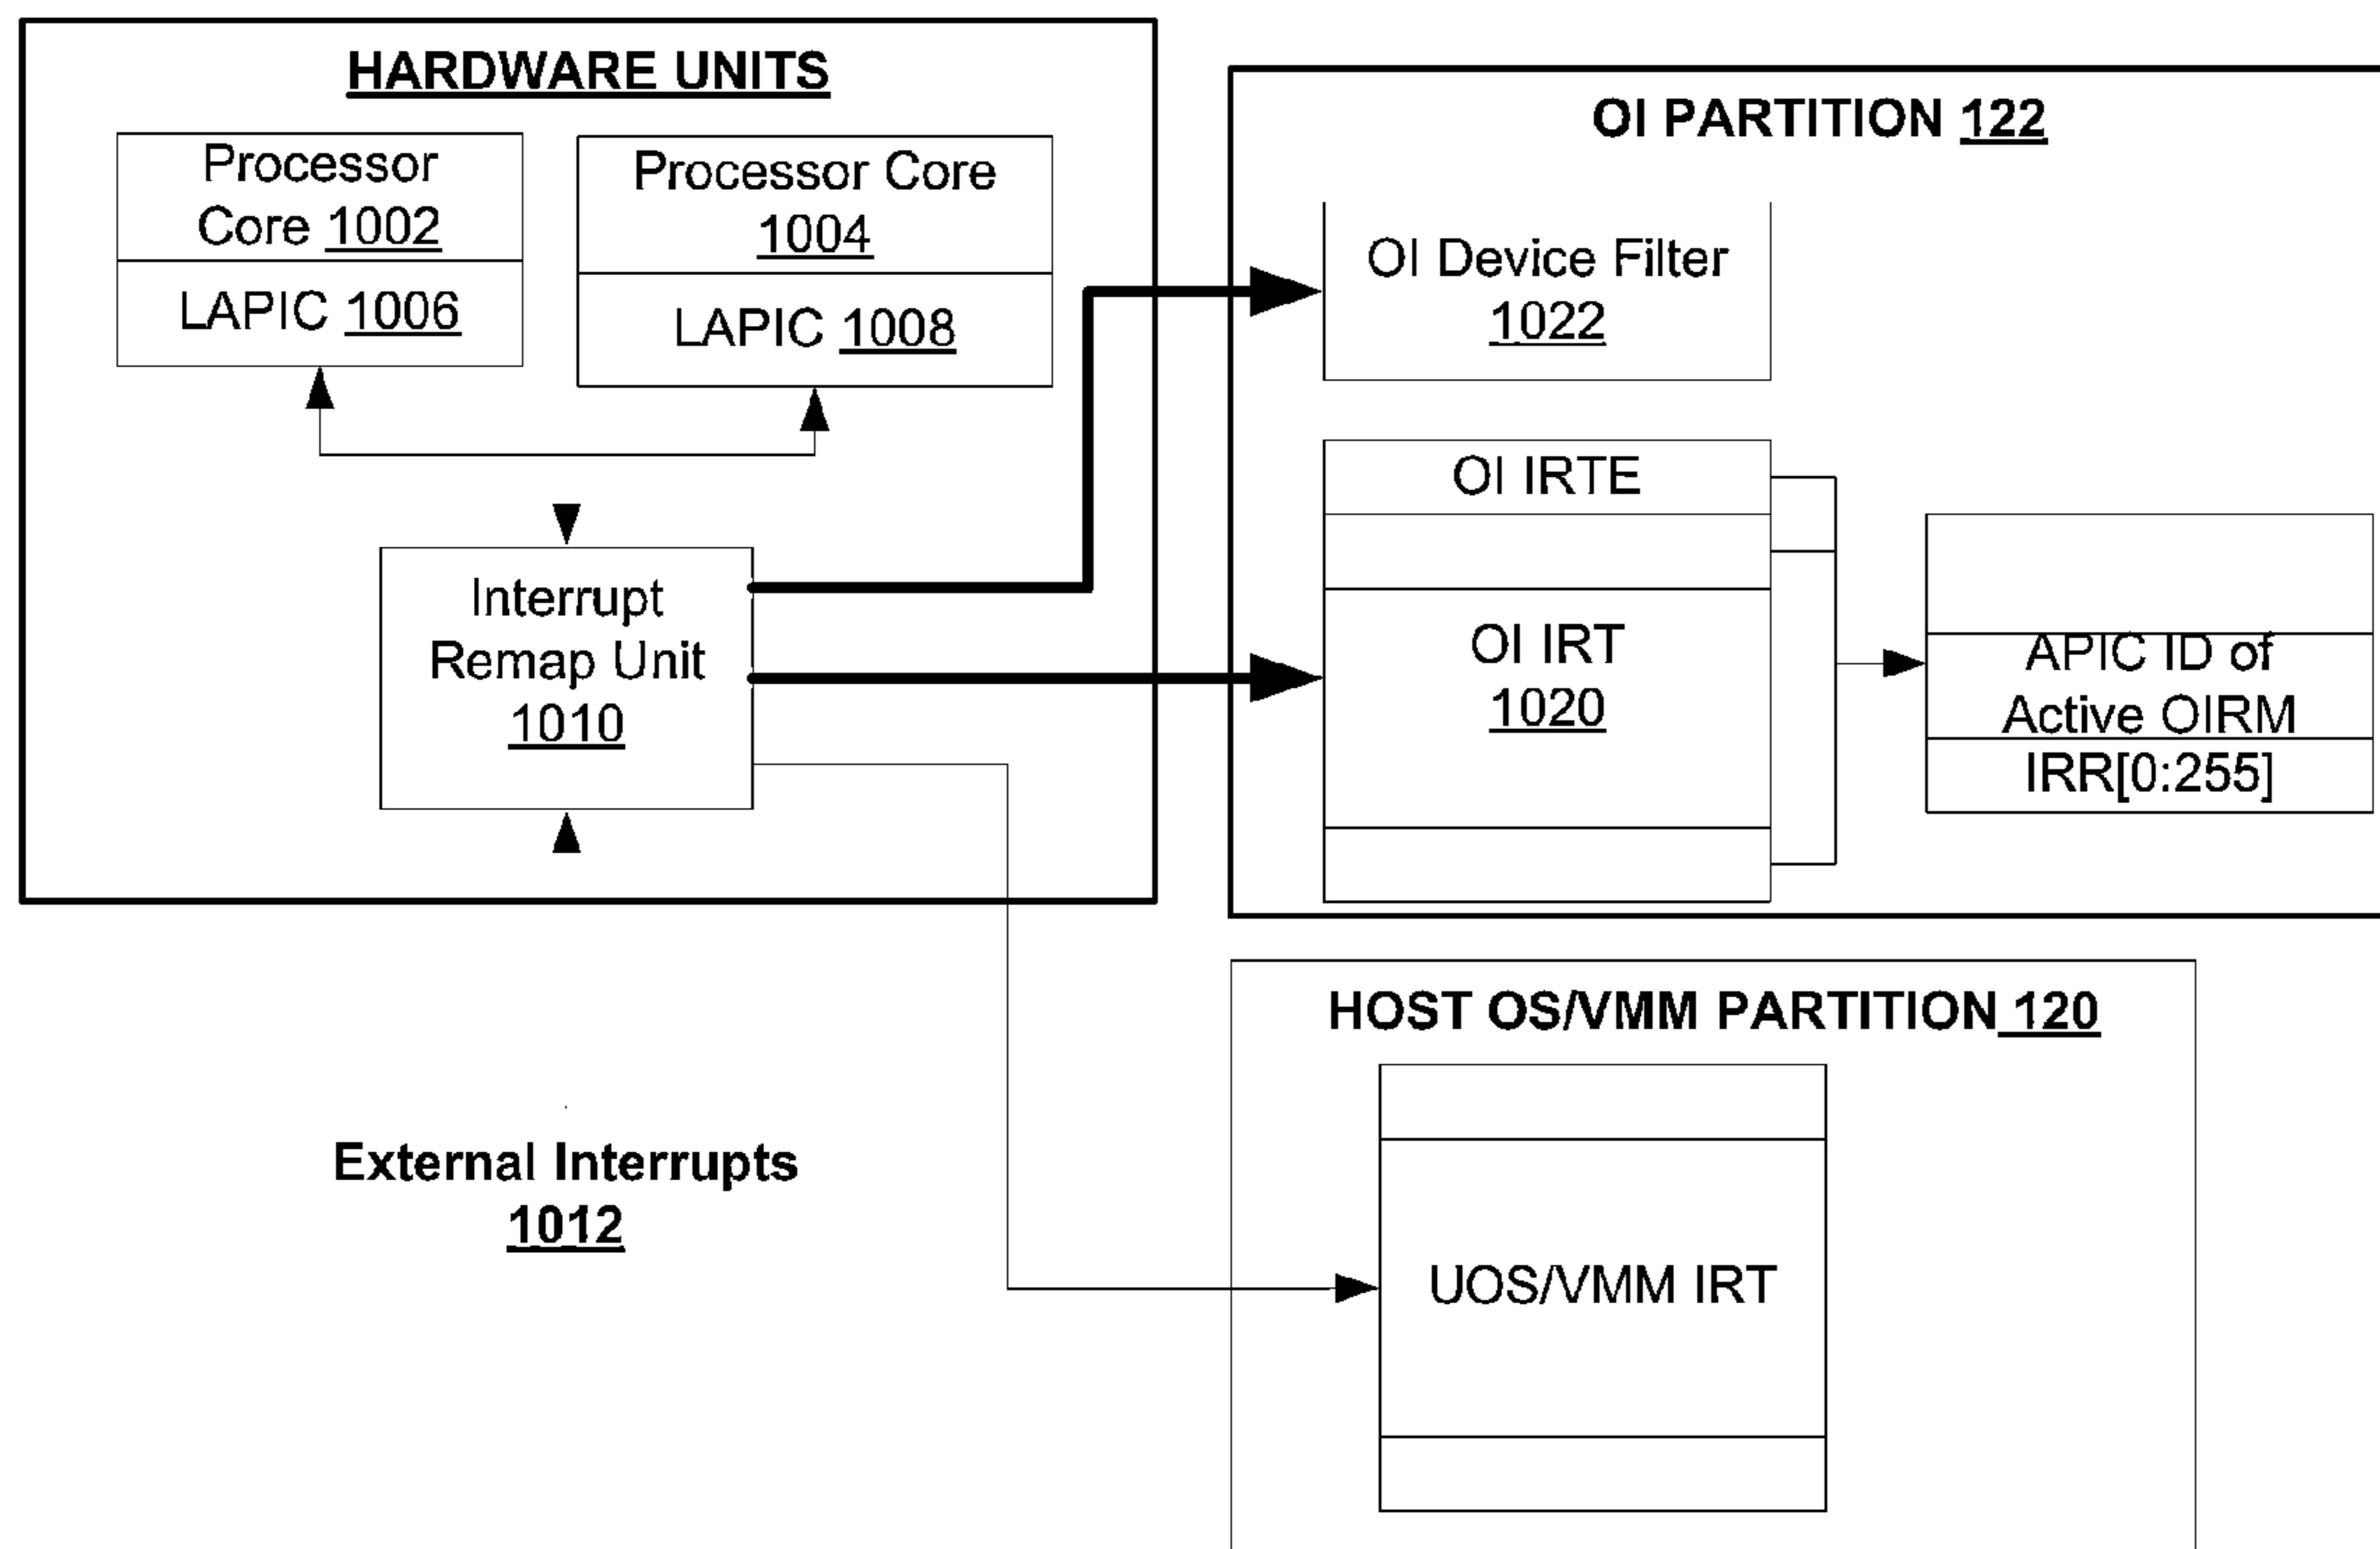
HARDWARE UNITS

Processor Core 1002

LAPIC 1006

Processor Core 1004

LAPIC 1008

Interrupt Remap Unit 1010

External Interrupts 1012

OI PARTITION 122

OI Device Filter 1022

OI IRTE

OI IRT 1020

APIC ID of Active OIRM

IRR[0:255]

HOST OS/VMM PARTITION 120

UOS/VMM IRT